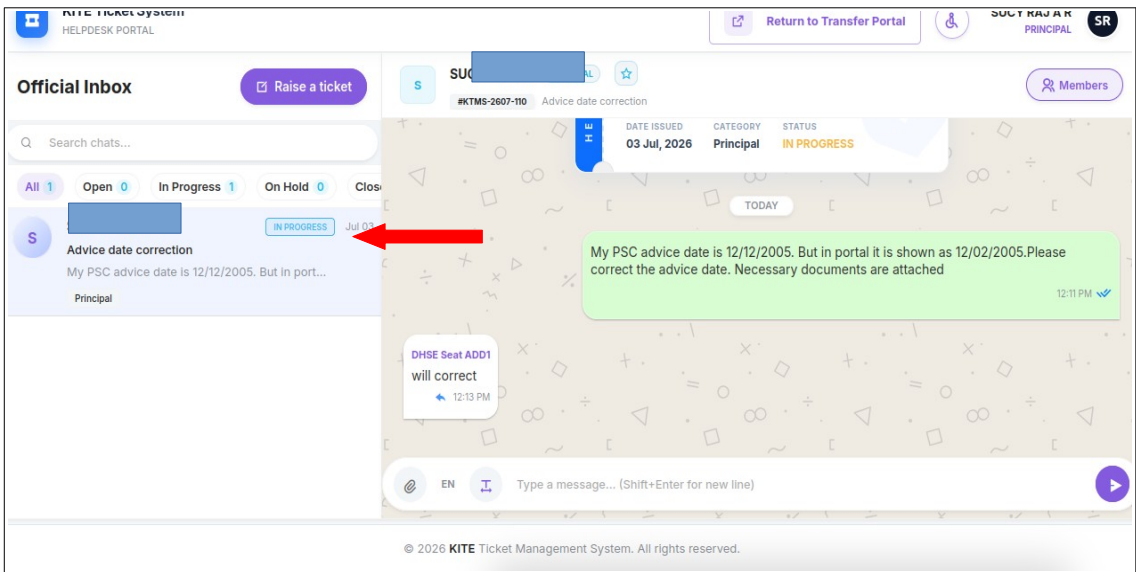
KITE Ticket System
HELPDESK PORTAL

Return to Transfer Portal

SUCY RAJ A R
PRINCIPAL
SR

Official Inbox

Raise a ticket

Search chats...

All 1 Open 0 In Progress 1 On Hold 0 Clos

S
IN PROGRESS Jul 03
Advice date correction
My PSC advice date is 12/12/2005. But in port...
Principal

S
SUC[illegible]AL
#KTMS-2607-110 Advice date correction

Members

DATE ISSUED
03 Jul, 2026
CATEGORY
Principal
STATUS
IN PROGRESS

TODAY

My PSC advice date is 12/12/2005. But in portal it is shown as 12/02/2005.Please correct the advice date. Necessary documents are attached
12:11 PM

DHSE Seat ADD1
will correct
12:13 PM

EN
Type a message... (Shift+Enter for new line)

© 2026 KITE Ticket Management System. All rights reserved.